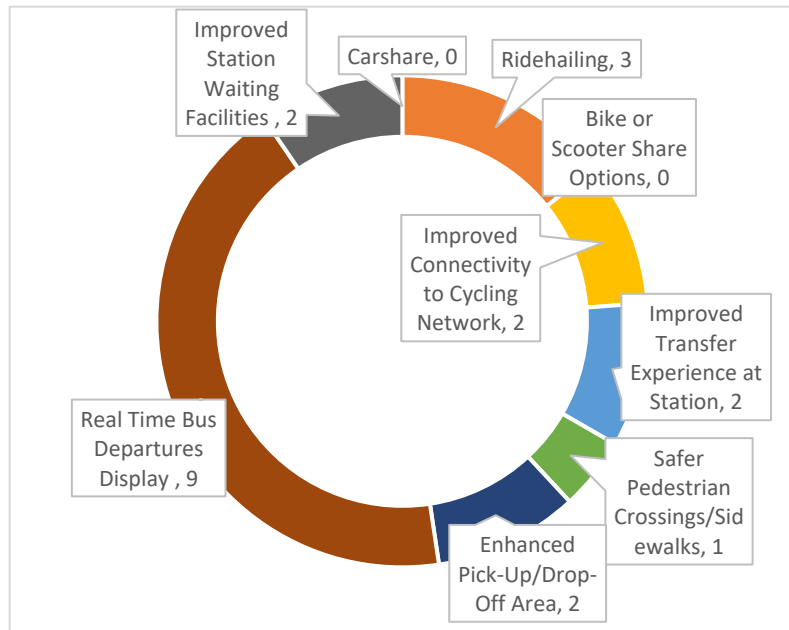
Improved Station Waiting Facilities , 2

Carshare, 0

Ridehailing, 3

Bike or Scooter Share Options, 0

Improved Connectivity to Cycling Network, 2

Improved Transfer Experience at Station, 2

Safer Pedestrian Crossings/Sidewalks, 1

Enhanced Pick-Up/Drop-Off Area, 2

Real Time Bus Departures Display , 9